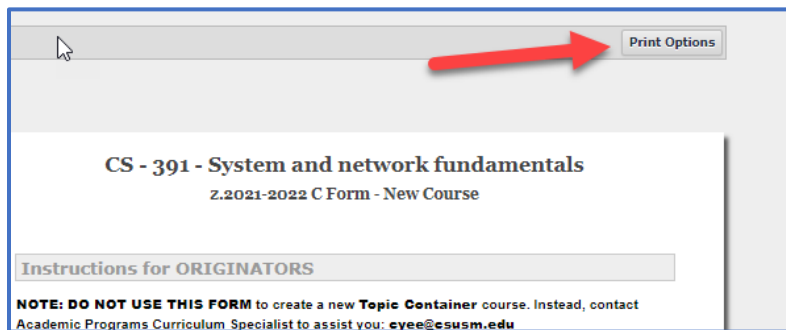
Print Options

CS - 391 - System and network fundamentals

z.2021-2022 C Form - New Course

Instructions for ORIGINATORS

NOTE: DO NOT USE THIS FORM to create a new Topic Container course. Instead, contact Academic Programs Curriculum Specialist to assist you: cyee@csusm.edu